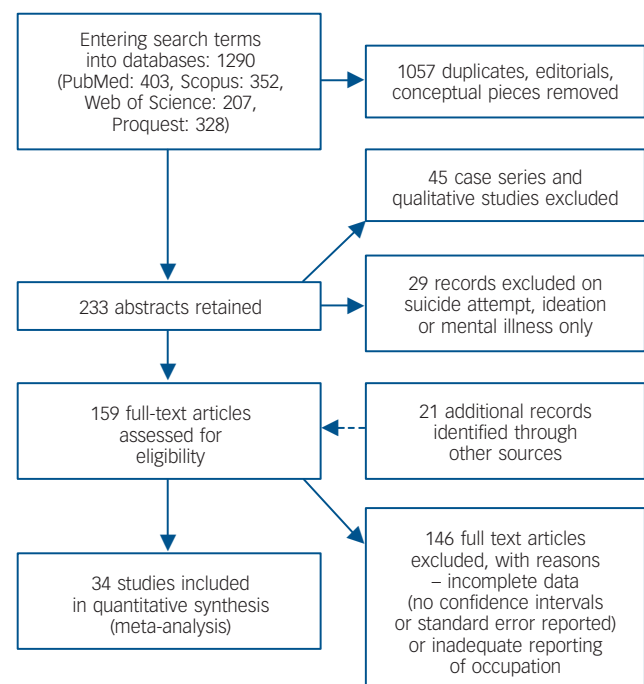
Entering search terms into databases: 1290 (PubMed: 403, Scopus: 352, Web of Science: 207, Proquest: 328)

1057 duplicates, editorials, conceptual pieces removed

45 case series and qualitative studies excluded

233 abstracts retained

29 records excluded on suicide attempt, ideation or mental illness only

159 full-text articles assessed for eligibility

21 additional records identified through other sources

34 studies included in quantitative synthesis (meta-analysis)

146 full text articles excluded, with reasons – incomplete data (no confidence intervals or standard error reported) or inadequate reporting of occupation